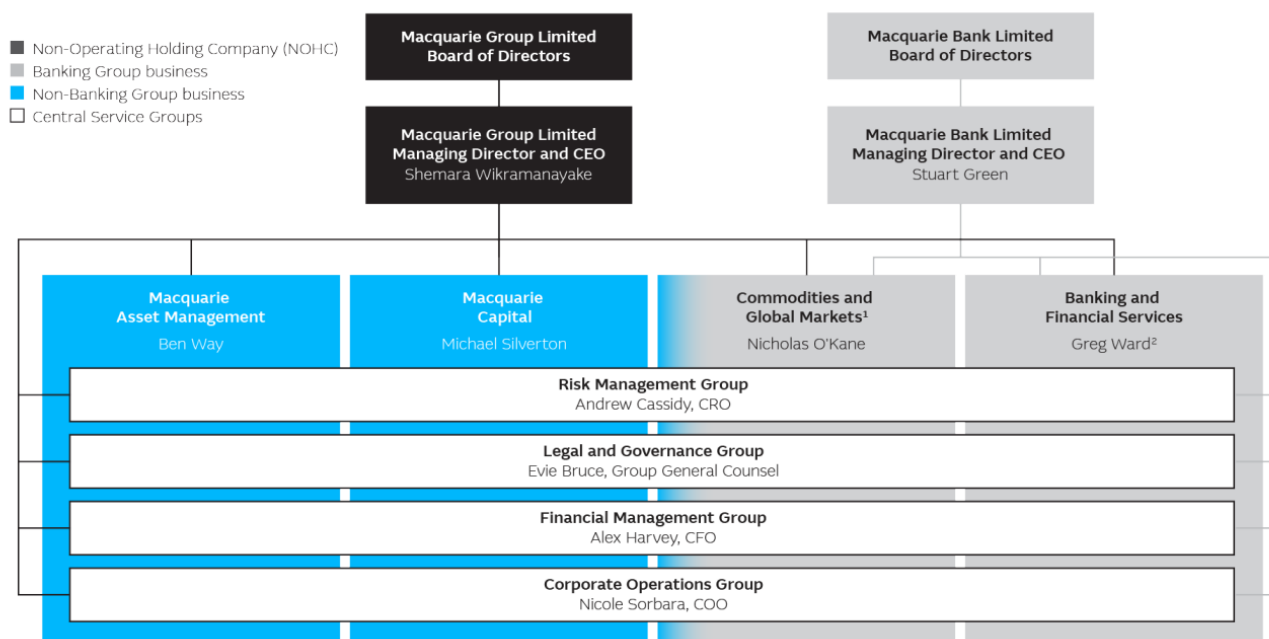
■ Non-Operating Holding Company (NOHC)
■ Banking Group business
■ Non-Banking Group business
□ Central Service Groups

Macquarie Group Limited
Board of Directors

Macquarie Group Limited
Managing Director and CEO
Shemara Wikramanayake

Macquarie Bank Limited
Board of Directors

Macquarie Bank Limited
Managing Director and CEO
Stuart Green

Macquarie
Asset Management
Ben Way

Macquarie
Capital
Michael Silverton

Commodities and
Global Markets$^1$
Nicholas O'Kane

Banking and
Financial Services
Greg Ward$^2$

Risk Management Group
Andrew Cassidy, CRO

Legal and Governance Group
Evie Bruce, Group General Counsel

Financial Management Group
Alex Harvey, CFO

Corporate Operations Group
Nicole Sorbara, COO